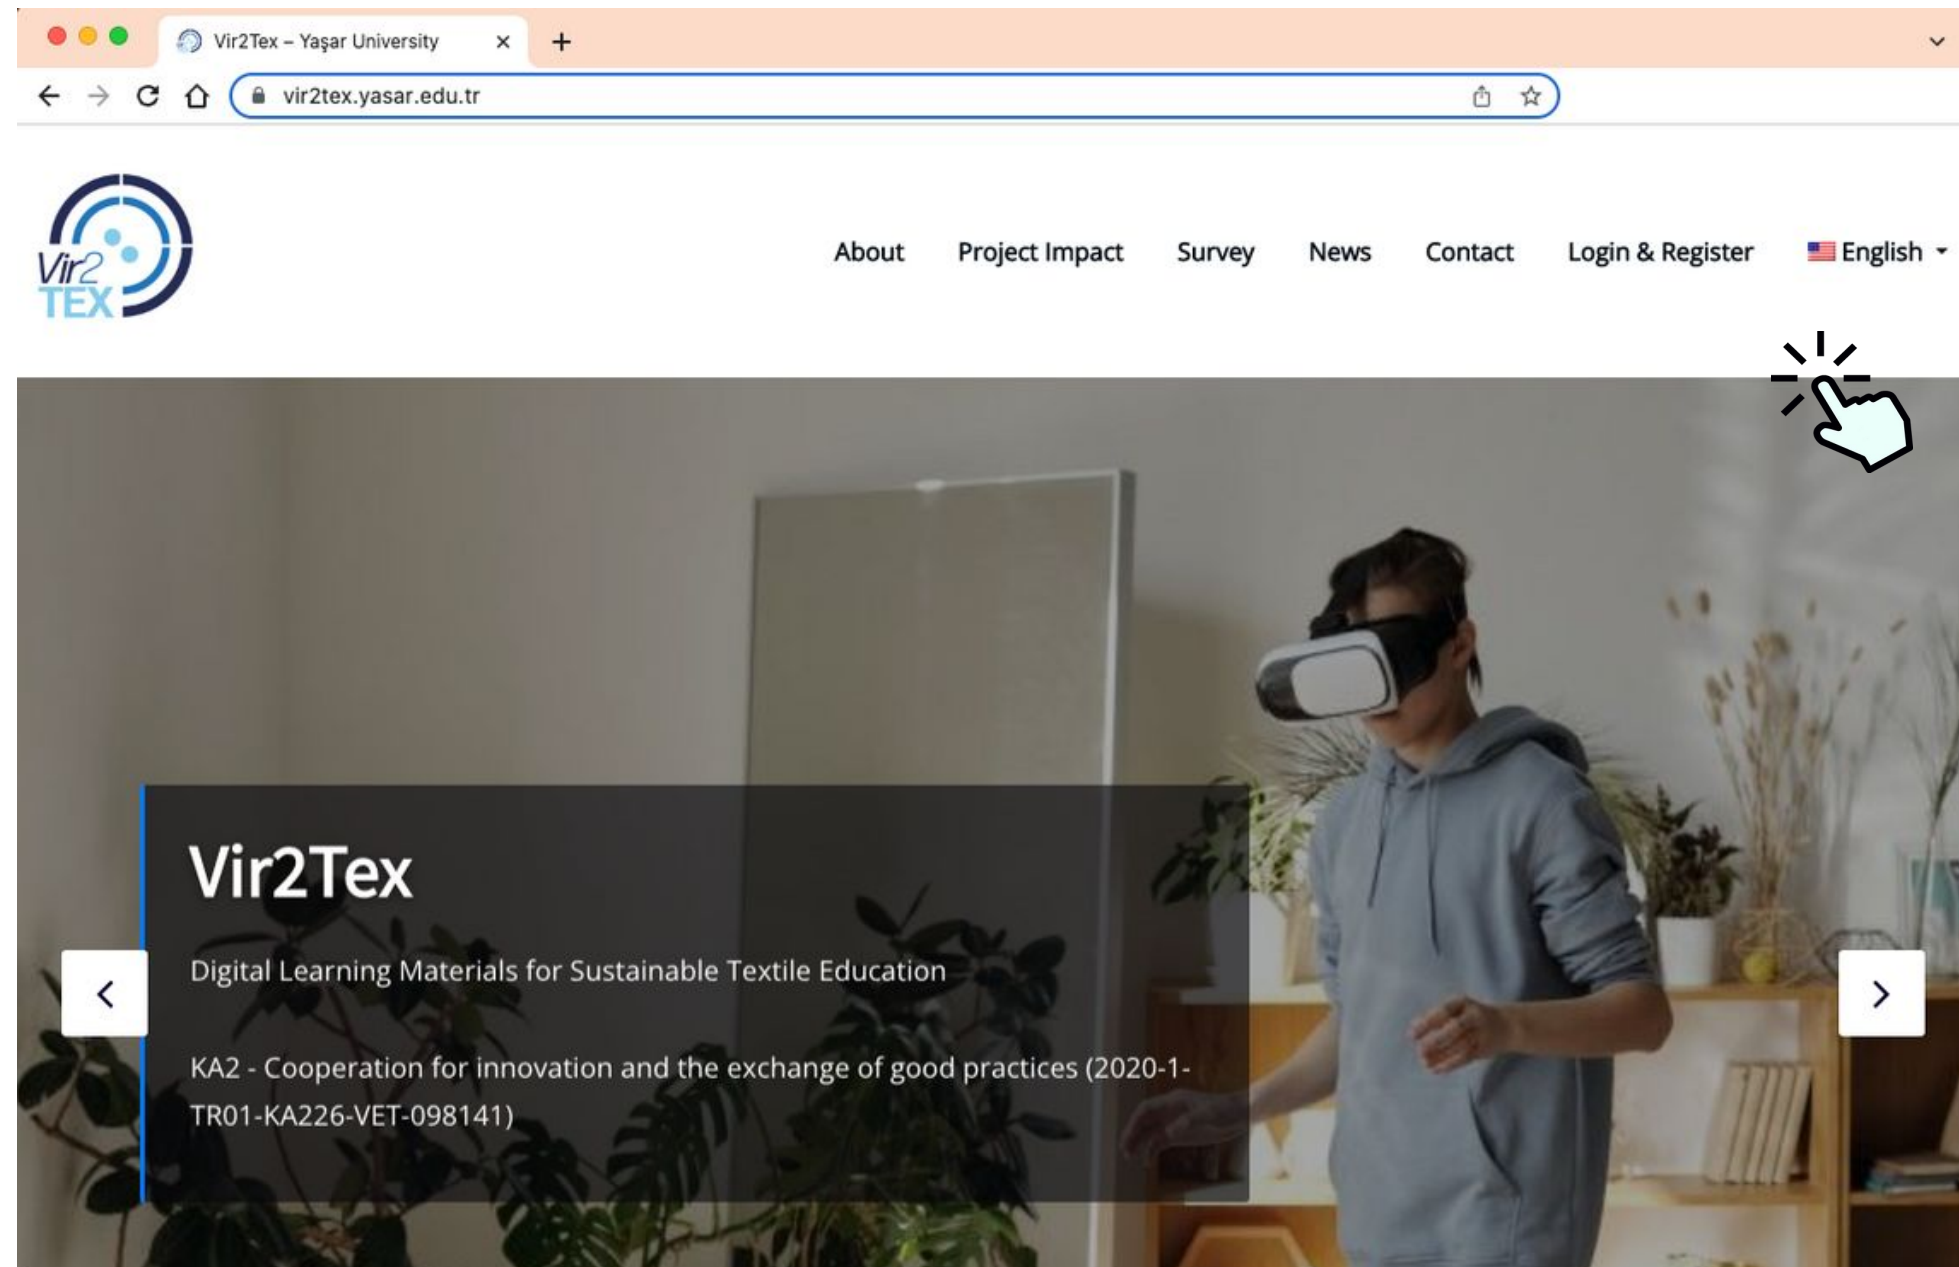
Vir2Tex – Yaşar University

vir2tex.yasar.edu.tr

Vir2 TEX

About Project Impact Survey News Contact Login & Register English

Vir2Tex

Digital Learning Materials for Sustainable Textile Education

KA2 - Cooperation for innovation and the exchange of good practices (2020-1-TR01-KA226-VET-098141)